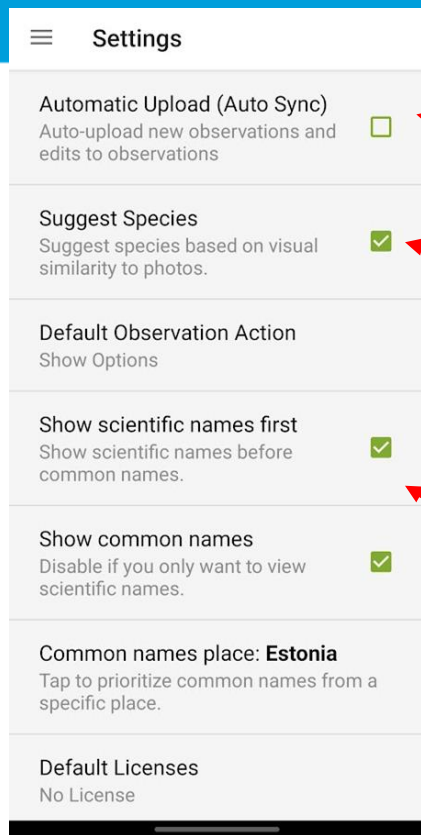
Settings

Automatic Upload (Auto Sync)
Auto-upload new observations and edits to observations

Suggest Species
Suggest species based on visual similarity to photos.

Default Observation Action
Show Options

Show scientific names first
Show scientific names before common names.

Show common names
Disable if you only want to view scientific names.

Common names place: **Estonia**
Tap to prioritize common names from a specific place.

Default Licenses
No License